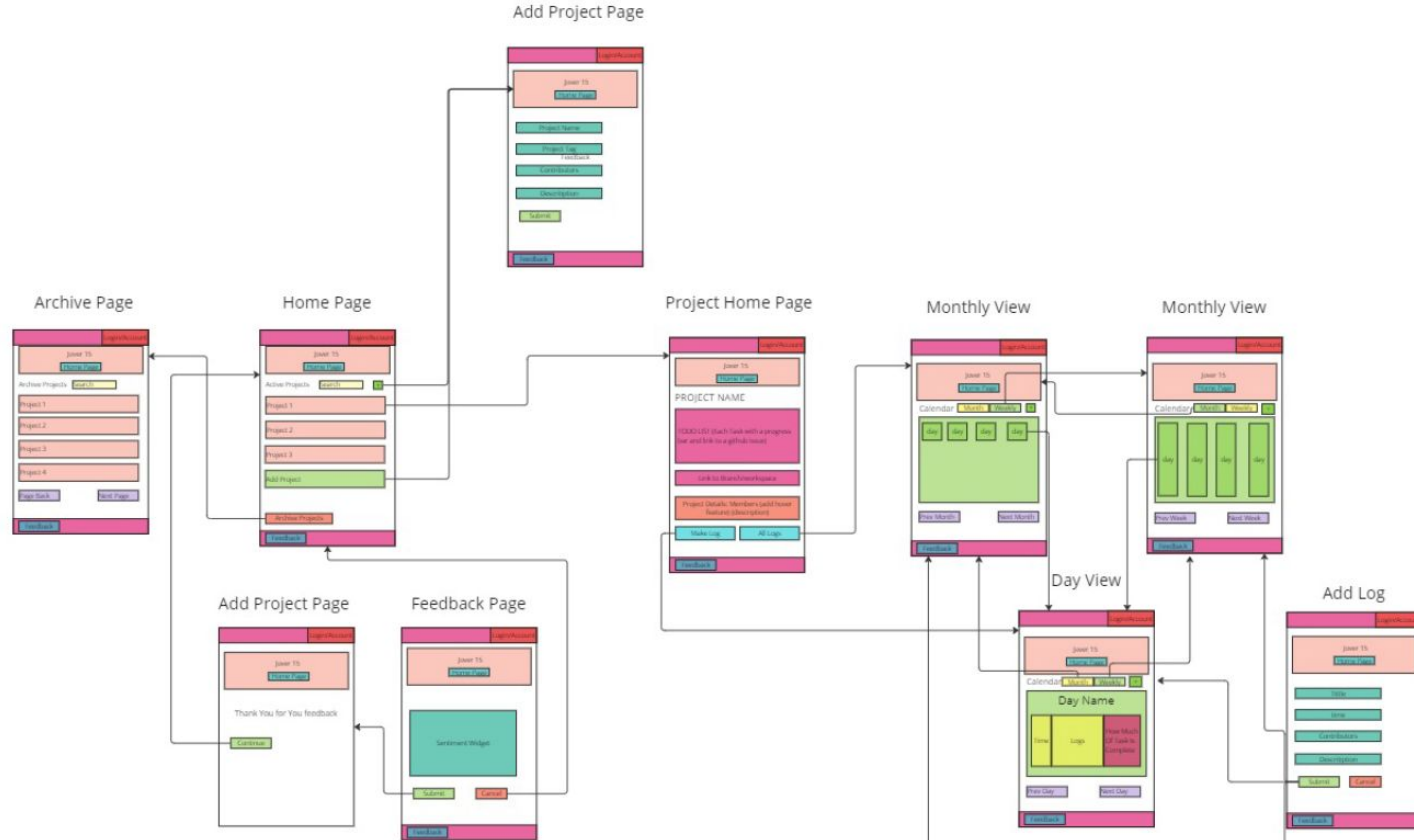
Add Project Page

Login/Account

Jowr TS
Home Page

Project Name
Project Tag
Feedback
Contributors
Description
Submit

Feedback

Archive Page

Login/Account

Jowr TS
Home Page

Archive Projects
Search

Project 1
Project 2
Project 3
Project 4

Page Back
Next Page

Feedback

Home Page

Login/Account

Jowr TS
Home Page

Active Projects
Search

Project 1
Project 2
Project 3
Add Project

Archive Projects

Feedback

Project Home Page

Login/Account

Jowr TS
Home Page

PROJECT NAME

TODO LIST (Each Task with a progress bar and link to a github issue)

Link to Branch/workspace

Project Details: Members (add hover feature) (description)

Make Log
All Logs

Feedback

Monthly View

Login/Account

Jowr TS
Home Page

Calendar
Month
Weekly

day
day
day
day

Prev Month
Next Month

Feedback

Monthly View

Login/Account

Jowr TS
Home Page

Calendar
Month
Weekly

day
day
day
day

Prev Week
Next Week

Feedback

Add Project Page

Login/Account

Jowr TS
Home Page

Thank You for You feedback

Continue

Feedback Page

Login/Account

Jowr TS
Home Page

Sentiment Widget

Submit
Cancel

Feedback

Day View

Login/Account

Jowr TS
Home Page

Calendar
Month
Weekly

Day Name

Time
Logs
How Much Of Task is Complete

Prev Day
Next Day

Feedback

Add Log

Login/Account

Jowr TS
Home Page

Title
time
Contributors
Description

Submit
Cancel

Feedback